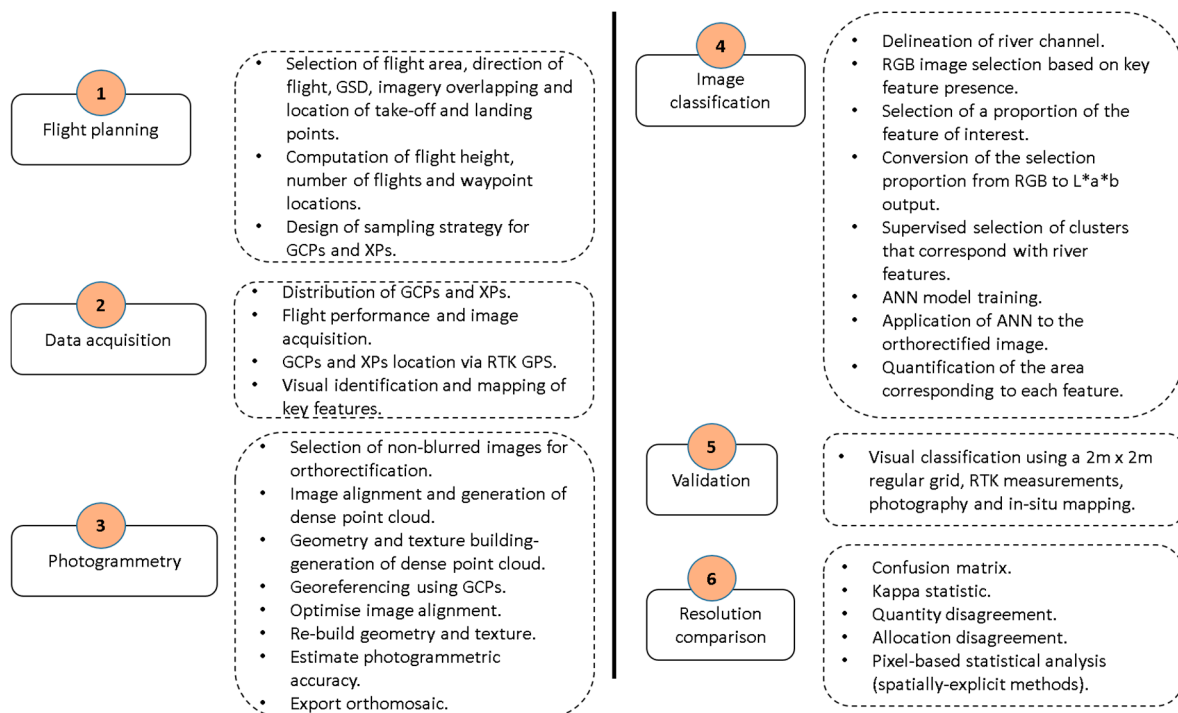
1
Flight planning

• Selection of flight area, direction of flight, GSD, imagery overlapping and location of take-off and landing points.
• Computation of flight height, number of flights and waypoint locations.
• Design of sampling strategy for GCPs and XPs.

2
Data acquisition

• Distribution of GCPs and XPs.
• Flight performance and image acquisition.
• GCPs and XPs location via RTK GPS.
• Visual identification and mapping of key features.

3
Photogrammetry

• Selection of non-blurred images for orthorectification.
• Image alignment and generation of dense point cloud.
• Geometry and texture building-generation of dense point cloud.
• Georeferencing using GCPs.
• Optimise image alignment.
• Re-build geometry and texture.
• Estimate photogrammetric accuracy.
• Export orthomosaic.

4
Image classification

• Delineation of river channel.
• RGB image selection based on key feature presence.
• Selection of a proportion of the feature of interest.
• Conversion of the selection proportion from RGB to L*a*b output.
• Supervised selection of clusters that correspond with river features.
• ANN model training.
• Application of ANN to the orthorectified image.
• Quantification of the area corresponding to each feature.

5
Validation

• Visual classification using a 2m x 2m regular grid, RTK measurements, photography and in-situ mapping.

6
Resolution comparison

• Confusion matrix.
• Kappa statistic.
• Quantity disagreement.
• Allocation disagreement.
• Pixel-based statistical analysis (spatially-explicit methods).